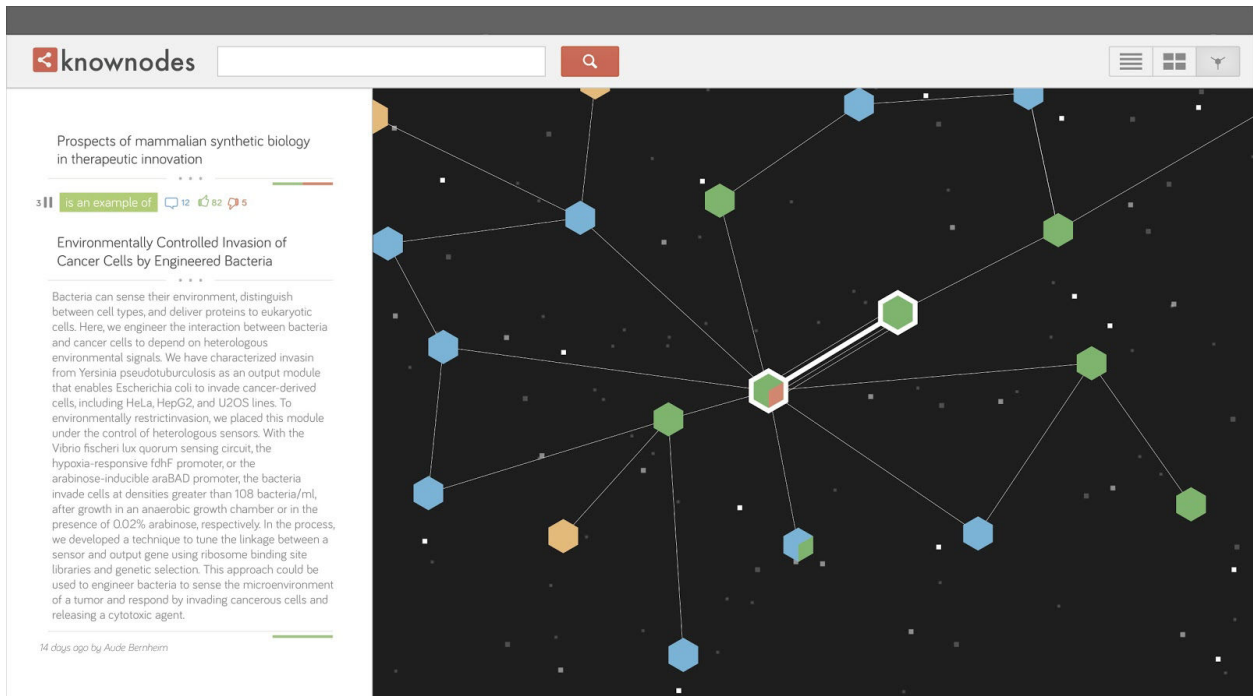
knownodes

Prospects of mammalian synthetic biology in therapeutic innovation

3 is an example of 12 82 5

Environmentally Controlled Invasion of Cancer Cells by Engineered Bacteria

Bacteria can sense their environment, distinguish between cell types, and deliver proteins to eukaryotic cells. Here, we engineer the interaction between bacteria and cancer cells to depend on heterologous environmental signals. We have characterized invasin from Yersinia pseudotuburculosis as an output module that enables Escherichia coli to invade cancer-derived cells, including HeLa, HepG2, and U2OS lines. To environmentally restrictinvasion, we placed this module under the control of heterologous sensors. With the Vibrio fischeri lux quorum sensing circuit, the hypoxia-responsive fdhF promoter, or the arabinose-inducible araBAD promoter, the bacteria invade cells at densities greater than 108 bacteria/ml, after growth in an anaerobic growth chamber or in the presence of 0.02% arabinose, respectively. In the process, we developed a technique to tune the linkage between a sensor and output gene using ribosome binding site libraries and genetic selection. This approach could be used to engineer bacteria to sense the microenvironment of a tumor and respond by invading cancerous cells and releasing a cytotoxic agent.

14 days ago by Aude Bernheim